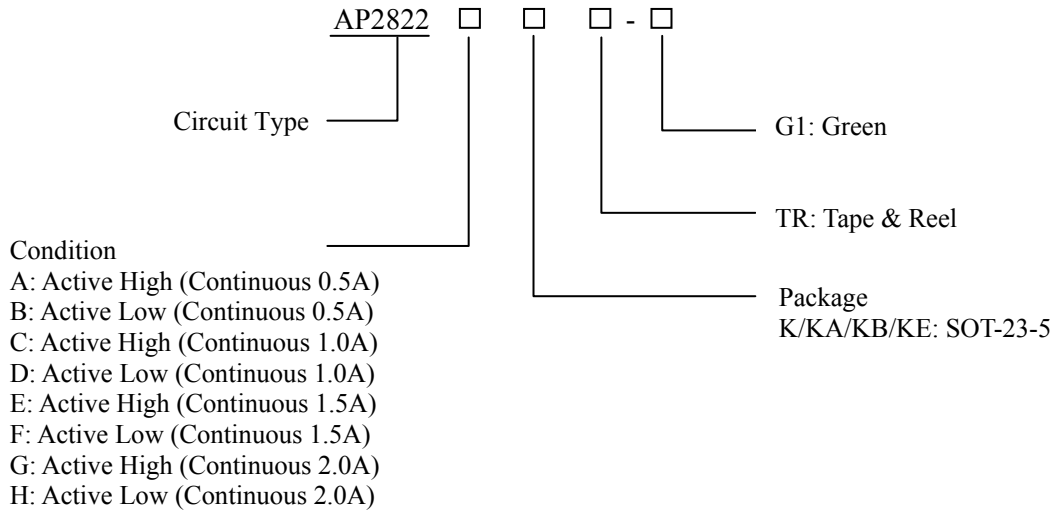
AP2822 □ □ □ - □

Circuit Type

G1: Green

TR: Tape & Reel

Condition
A: Active High (Continuous 0.5A)
B: Active Low (Continuous 0.5A)
C: Active High (Continuous 1.0A)
D: Active Low (Continuous 1.0A)
E: Active High (Continuous 1.5A)
F: Active Low (Continuous 1.5A)
G: Active High (Continuous 2.0A)
H: Active Low (Continuous 2.0A)

Package
K/KA/KB/KE: SOT-23-5